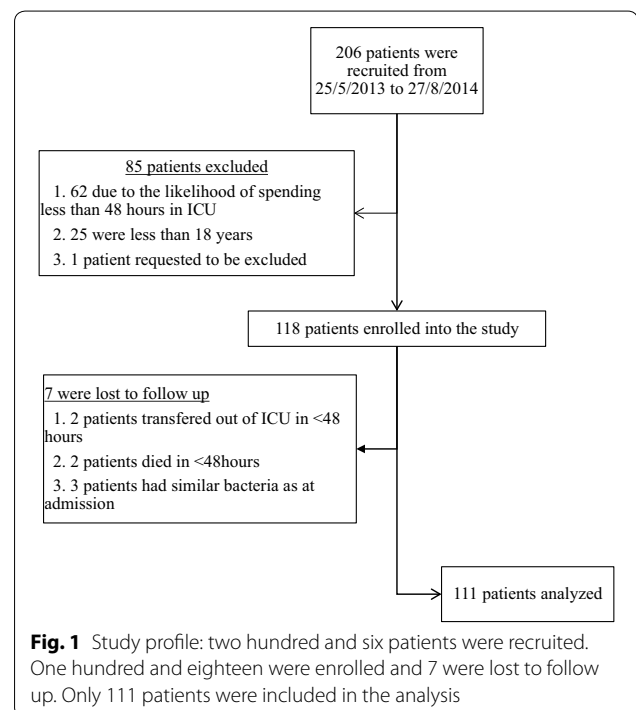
206 patients were recruited from 25/5/2013 to 27/8/2014

85 patients excluded

1. 62 due to the likelihood of spending less than 48 hours in ICU

2. 25 were less than 18 years

3. 1 patient requested to be excluded

118 patients enrolled into the study

7 were lost to follow up

1. 2 patients transfered out of ICU in <48 hours

2. 2 patients died in <48hours

3. 3 patients had similar bacteria as at admission

111 patients analyzed

**Fig. 1** Study profile: two hundred and six patients were recruited. One hundred and eighteen were enrolled and 7 were lost to follow up. Only 111 patients were included in the analysis